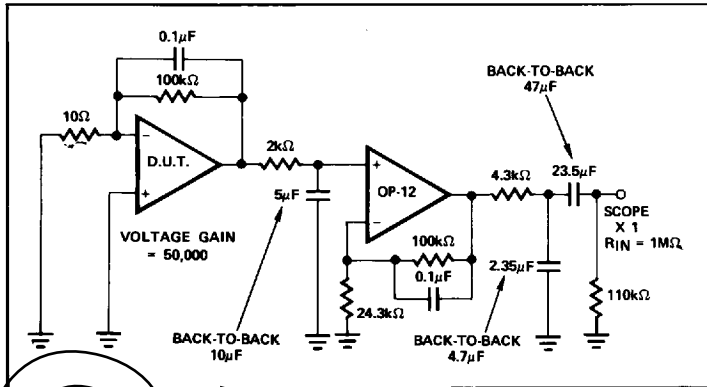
0.1μF

100kΩ

10Ω

−

D.U.T.

+

2kΩ

5μF

+

OP-12

−

4.3kΩ

23.5μF

BACK-TO-BACK 47μF

SCOPE X 1 $R_{IN}$ = 1MΩ

VOLTAGE GAIN = 50,000

100kΩ

0.1μF

2.35μF

110kΩ

24.3kΩ

BACK-TO-BACK 10μF

BACK-TO-BACK 4.7μF